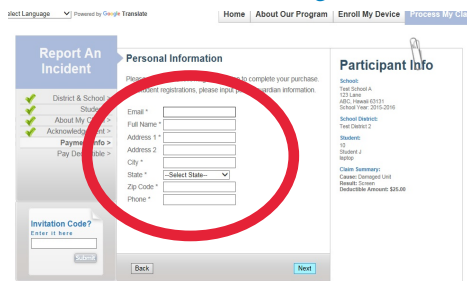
elect Language Powered by Google Translate

Home | About Our Program | Enroll My Device | Process My Cl

Report An Incident

District & School >
Student >
About My Child >
Acknowledgement >
Payment Info >
Pay Deductible >

Invitation Code?
Enter it here
Submit

Personal Information

Please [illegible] to complete your purchase. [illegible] student registrations, please input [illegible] guardian information.

Email *
Full Name *
Address 1 *
Address 2
City *
State * --Select State--
Zip Code *
Phone *

Back
Next

Participant Info

School:
Test School A
123 Lane
ABC, Hawaii 63131
School Year: 2015-2016

School District:
Test District 2

Student:
10
Student J
laptop

Claim Summary:
Cause: Damaged Unit
Result: Screen
Deductible Amount: $25.00